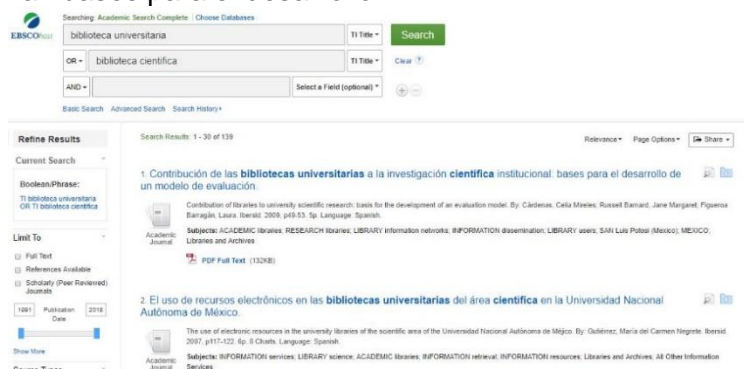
EBSCOhost

Searching: Academic Search Complete | Choose Databases

biblioteca universitaria | TI Title | Search

OR | biblioteca cientifica | TI Title | Clear

AND | Select a Field (optional)

Basic Search Advanced Search Search History

Refine Results

Current Search

Boolean/Phrase:
TI biblioteca universitaria OR TI biblioteca cientifica

Limit To

Full Text
References Available
Scholarly (Peer Reviewed) Journals

1981 Publication Date 2018

Show More

Search Results: 1 - 30 of 139

Relevance Page Options Share

1. Contribución de las bibliotecas universitarias a la investigación cientifica institucional: bases para el desarrollo de un modelo de evaluación.

Academic Journal

Contribution of libraries to university scientific research: basis for the development of an evaluation model. By: Cárdenas, Celia Mireles; Russell Barnard, Jane Margaret; Figueroa Barragán, Laura. Ibersid. 2009, p49-53. 5p. Language: Spanish.

Subjects: ACADEMIC libraries; RESEARCH libraries; LIBRARY information networks; INFORMATION dissemination; LIBRARY users; SAN Luis Potosi (Mexico); MEXICO; Libraries and Archives

PDF Full Text (132KB)

2. El uso de recursos electrónicos en las bibliotecas universitarias del área cientifica en la Universidad Nacional Autónoma de México.

Academic Journal

The use of electronic resources in the university libraries of the scientific area of the Universidad Nacional Autónoma de Méjico. By: Gutiérrez, María del Carmen Negrete. Ibersid. 2007, p117-122. 6p. 8 Charts. Language: Spanish.

Subjects: INFORMATION services; LIBRARY science; ACADEMIC libraries; INFORMATION retrieval; INFORMATION resources; Libraries and Archives; All Other Information Services